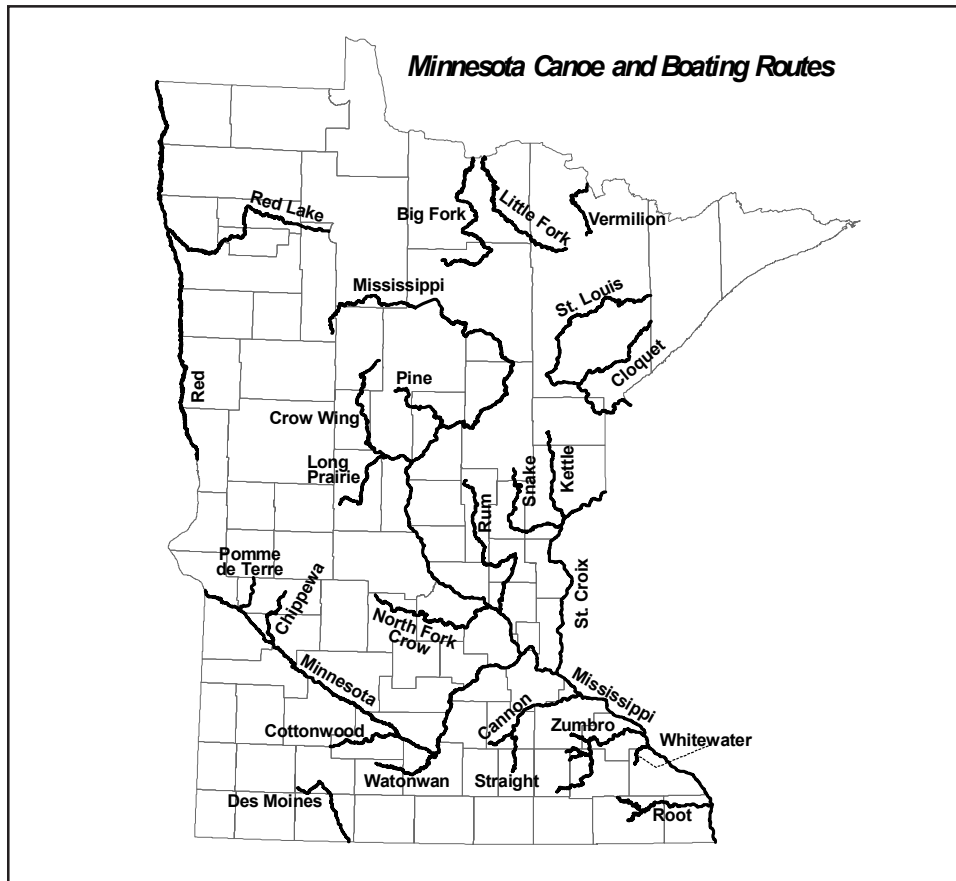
Minnesota Canoe and Boating Routes

Red Lake
Big Fork
Little Fork
Vermilion
Mississippi
St. Louis
Cloquet
Red
Pine
Crow Wing
Long Prairie
Kettle
Snake
Rum
Pomme de Terre
Chippewa
St. Croix
North Fork Crow
Minnesota
Mississippi
Cannon
Zumbro
Whitewater
Cottonwood
Watonwan
Straight
Des Moines
Root